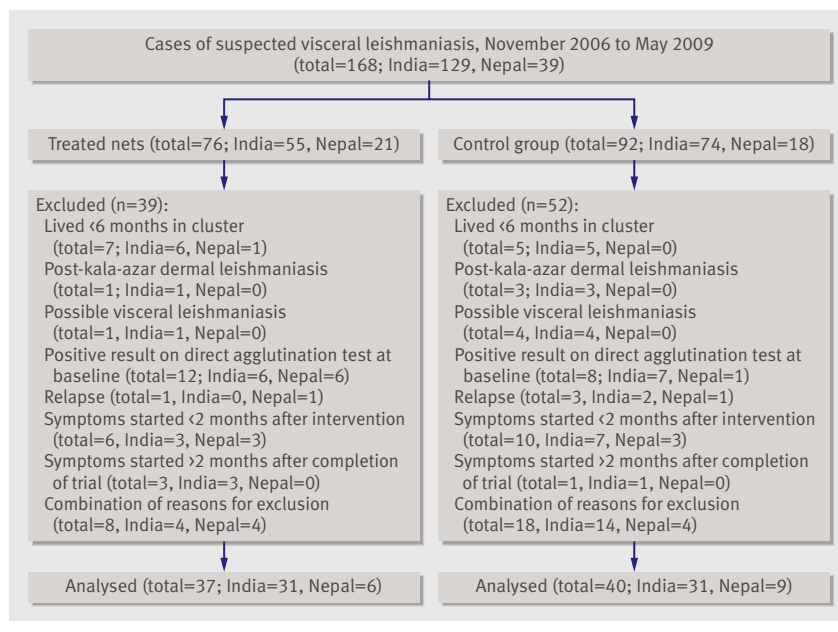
Cases of suspected visceral leishmaniasis, November 2006 to May 2009
(total=168; India=129, Nepal=39)

Treated nets (total=76; India=55, Nepal=21)

Excluded (n=39):
Lived ‹6 months in cluster (total=7; India=6, Nepal=1)
Post-kala-azar dermal leishmaniasis (total=1; India=1, Nepal=0)
Possible visceral leishmaniasis (total=1, India=1, Nepal=0)
Positive result on direct agglutination test at baseline (total=12; India=6, Nepal=6)
Relapse (total=1, India=0, Nepal=1)
Symptoms started ‹2 months after intervention (total=6, India=3, Nepal=3)
Symptoms started ›2 months after completion of trial (total=3, India=3, Nepal=0)
Combination of reasons for exclusion (total=8, India=4, Nepal=4)

Analysed (total=37; India=31, Nepal=6)

Control group (total=92; India=74, Nepal=18)

Excluded (n=52):
Lived ‹6 months in cluster (total=5; India=5, Nepal=0)
Post-kala-azar dermal leishmaniasis (total=3; India=3, Nepal=0)
Possible visceral leishmaniasis (total=4, India=4, Nepal=0)
Positive result on direct agglutination test at baseline (total=8; India=7, Nepal=1)
Relapse (total=3, India=2, Nepal=1)
Symptoms started ‹2 months after intervention (total=10, India=7, Nepal=3)
Symptoms started ›2 months after completion of trial (total=1, India=1, Nepal=0)
Combination of reasons for exclusion (total=18, India=14, Nepal=4)

Analysed (total=40; India=31, Nepal=9)